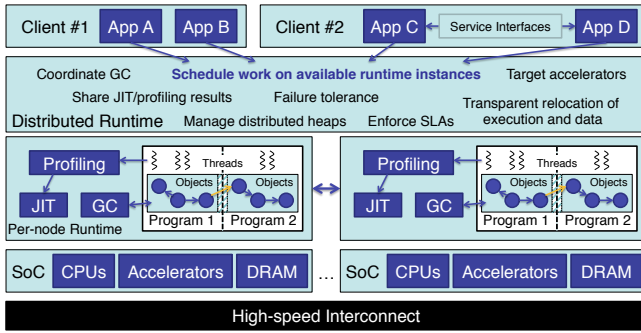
Client #1 App A App B

Client #2 App C Service Interfaces App D

Coordinate GC

Schedule work on available runtime instances

Target accelerators

Share JIT/profiling results

Failure tolerance

Transparent relocation of execution and data

Distributed Runtime

Manage distributed heaps

Enforce SLAs

Profiling

Threads

Objects

Objects

JIT

GC

Program 1

Program 2

Per-node Runtime

Profiling

Threads

Objects

Objects

JIT

GC

Program 1

Program 2

SoC CPUs Accelerators DRAM

…

SoC CPUs Accelerators DRAM

High-speed Interconnect